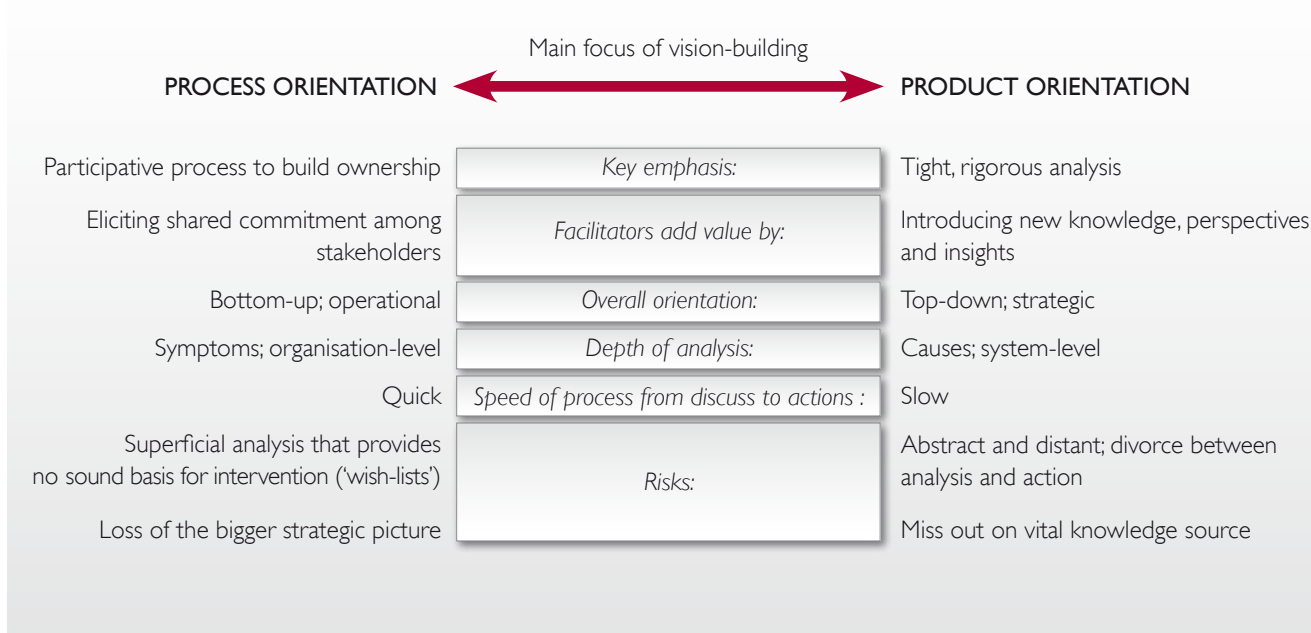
Main focus of vision-building

PROCESS ORIENTATION

PRODUCT ORIENTATION

| | | |
|---|---|---|
| Participative process to build ownership | *Key emphasis:* | Tight, rigorous analysis |
| Eliciting shared commitment among stakeholders | *Facilitators add value by:* | Introducing new knowledge, perspectives and insights |
| Bottom-up; operational | *Overall orientation:* | Top-down; strategic |
| Symptoms; organisation-level | *Depth of analysis:* | Causes; system-level |
| Quick | *Speed of process from discuss to actions :* | Slow |
| Superficial analysis that provides no sound basis for intervention ('wish-lists') | *Risks:* | Abstract and distant; divorce between analysis and action |
| Loss of the bigger strategic picture | | Miss out on vital knowledge source |